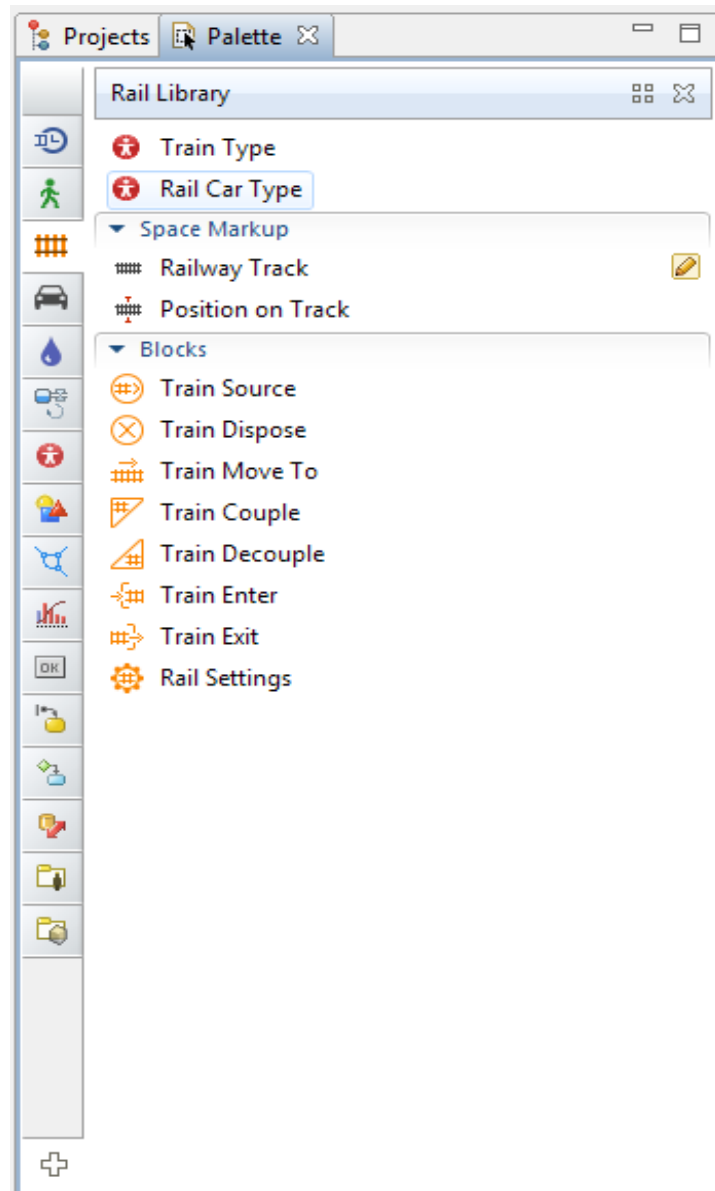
Projects Palette

Rail Library

Train Type
Rail Car Type

Space Markup
Railway Track
Position on Track

Blocks
Train Source
Train Dispose
Train Move To
Train Couple
Train Decouple
Train Enter
Train Exit
Rail Settings

OK